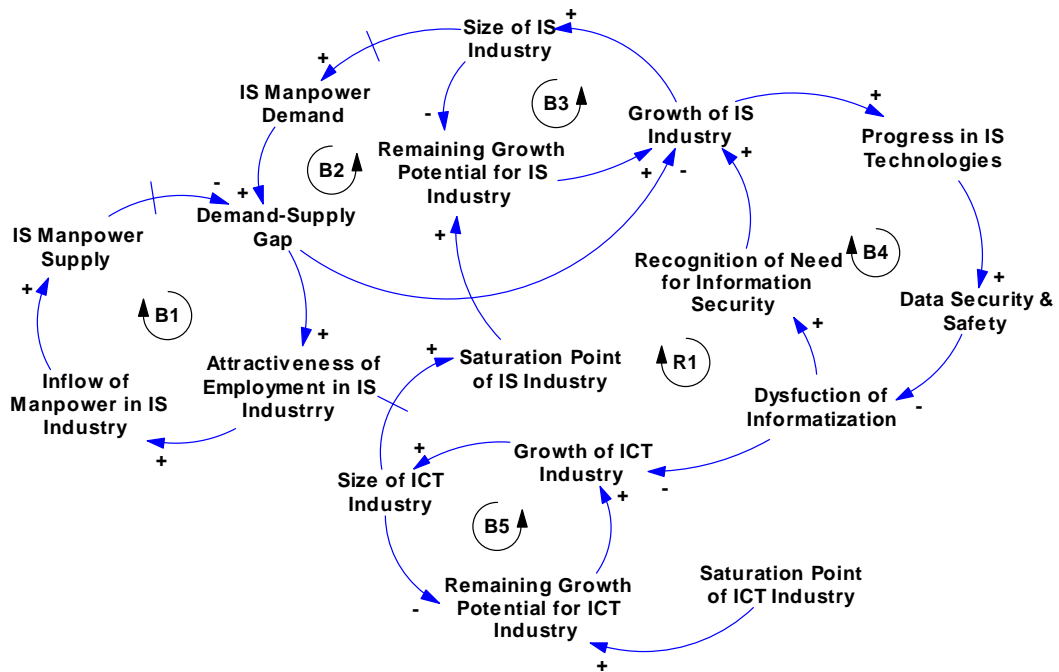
Size of IS Industry

+

+

IS Manpower Demand

-

B3

Growth of IS Industry

+

Progress in IS Technologies

Remaining Growth Potential for IS Industry

B2

-

+

+

-

+

Demand-Supply Gap

IS Manpower Supply

+

Recognition of Need for Information Security

B4

+

Data Security & Safety

+

B1

+

Attractiveness of Employment in IS Industrry

+

Saturation Point of IS Industry

R1

+

Inflow of Manpower in IS Industry

Dysfuction of Informatization

-

+

+

Growth of ICT Industry

Size of ICT Industry

-

+

B5

Remaining Growth Potential for ICT Industry

-

Saturation Point of ICT Industry

+